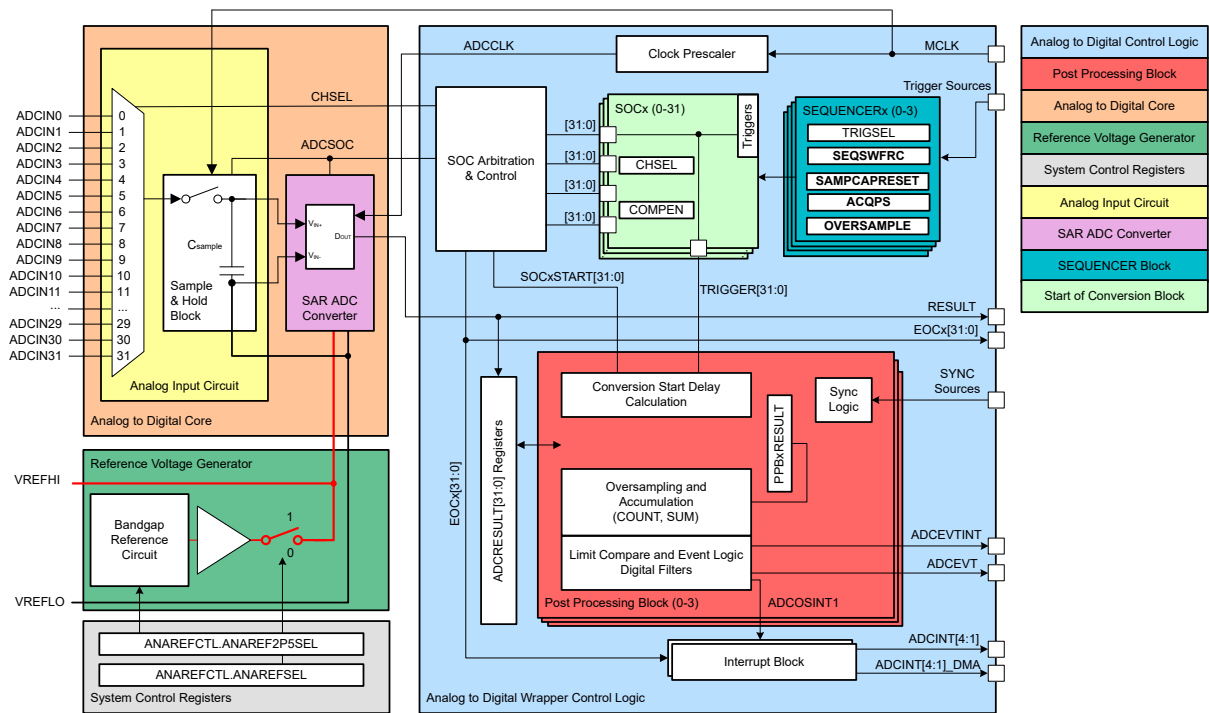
ADCIN0
ADCIN1
ADCIN2
ADCIN3
ADCIN4
ADCIN5
ADCIN6
ADCIN7
ADCIN8
ADCIN9
ADCIN10
ADCIN11
...
ADCIN29
ADCIN30
ADCIN31

0
1
2
3
4
5
6
7
8
9
10
11
...
29
30
31

CHSEL
ADCSOC
ADCCLK
MCLK
Clock Prescaler
Trigger Sources

$C_{sample}$
Sample & Hold Block

$V_{IN+}$
$V_{IN-}$
$D_{OUT}$
SAR ADC Converter

Analog Input Circuit
Analog to Digital Core

SOC Arbitration & Control
[31:0]
[31:0]
[31:0]
[31:0]
SOCx (0-31)
Triggers
CHSEL
COMPEN

SEQUENCERx (0-3)
TRIGSEL
SEQSWFRC
SAMPCAPRESET
ACQPS
OVERSAMPLE

SOCxSTART[31:0]
TRIGGER[31:0]
RESULT
EOCx[31:0]
SYNC Sources

ADCRESULT[31:0] Registers
EOCx[31:0]

Conversion Start Delay Calculation
Sync Logic
PPBxRESULT
Oversampling and Accumulation (COUNT, SUM)
Limit Compare and Event Logic Digital Filters
Post Processing Block (0-3)
ADCOSINT1
ADCEVTINT
ADCEVT

Interrupt Block
ADCINT[4:1]
ADCINT[4:1]_DMA

Reference Voltage Generator
VREFHI
VREFLO
Bandgap Reference Circuit
1
0

ANAREFCTL.ANAREF2P5SEL
ANAREFCTL.ANAREFSEL
System Control Registers

Analog to Digital Wrapper Control Logic

Analog to Digital Control Logic
Post Processing Block
Analog to Digital Core
Reference Voltage Generator
System Control Registers
Analog Input Circuit
SAR ADC Converter
SEQUENCER Block
Start of Conversion Block